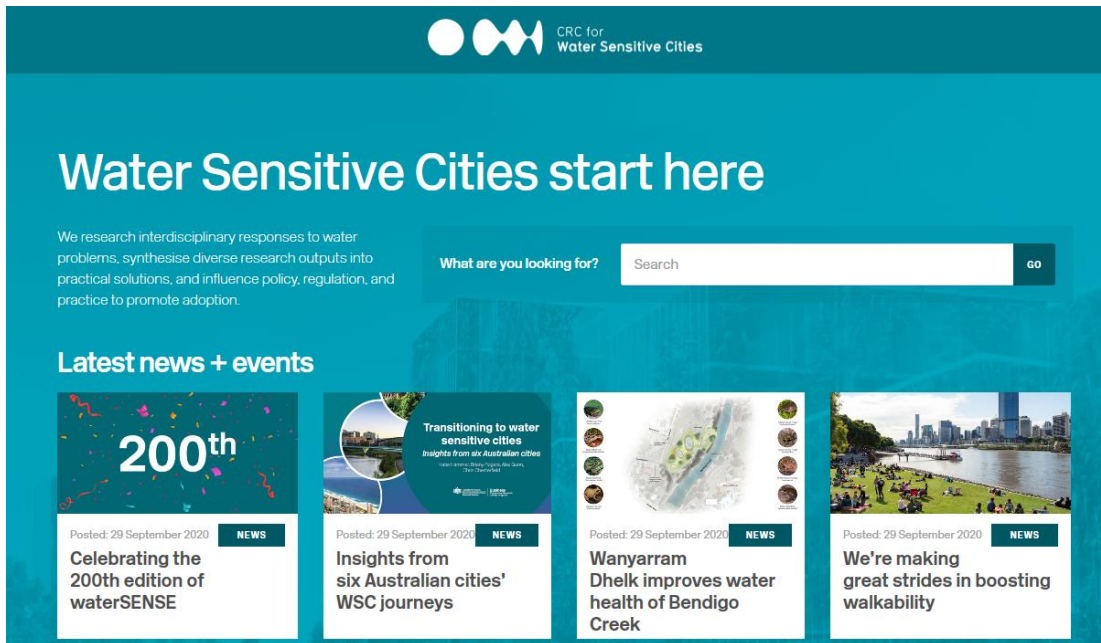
CRC for
Water Sensitive Cities

Water Sensitive Cities start here

We research interdisciplinary responses to water problems, synthesise diverse research outputs into practical solutions, and influence policy, regulation, and practice to promote adoption.

What are you looking for? Search GO

Latest news + events

200th

Posted: 29 September 2020 NEWS
Celebrating the 200th edition of waterSENSE

Transitioning to water sensitive cities
Insights from six Australian cities
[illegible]

Posted: 29 September 2020 NEWS
Insights from six Australian cities' WSC journeys

Posted: 29 September 2020 NEWS
Wanyarram Dhelk improves water health of Bendigo Creek

Posted: 29 September 2020 NEWS
We're making great strides in boosting walkability